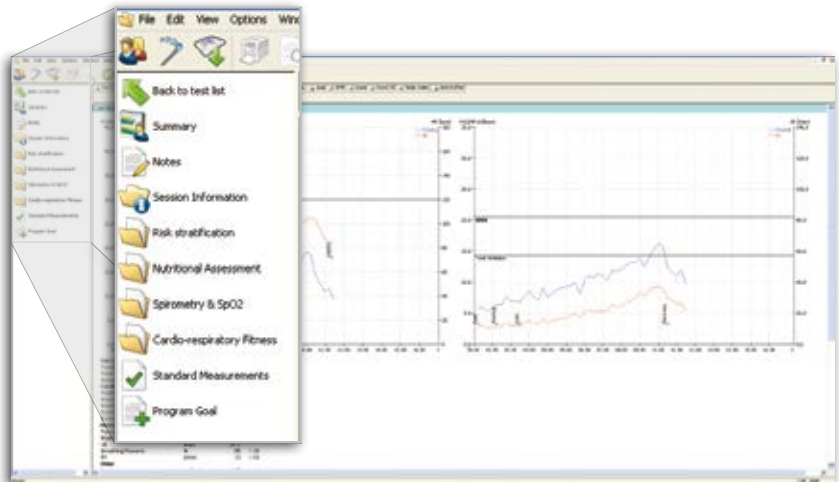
File Edit View Options Wind

Back to test list

Summary

Notes

Session Information

Risk stratification

Nutritional Assessment

Spirometry & SpO2

Cardio-respiratory Fitness

Standard Measurements

Program Goal